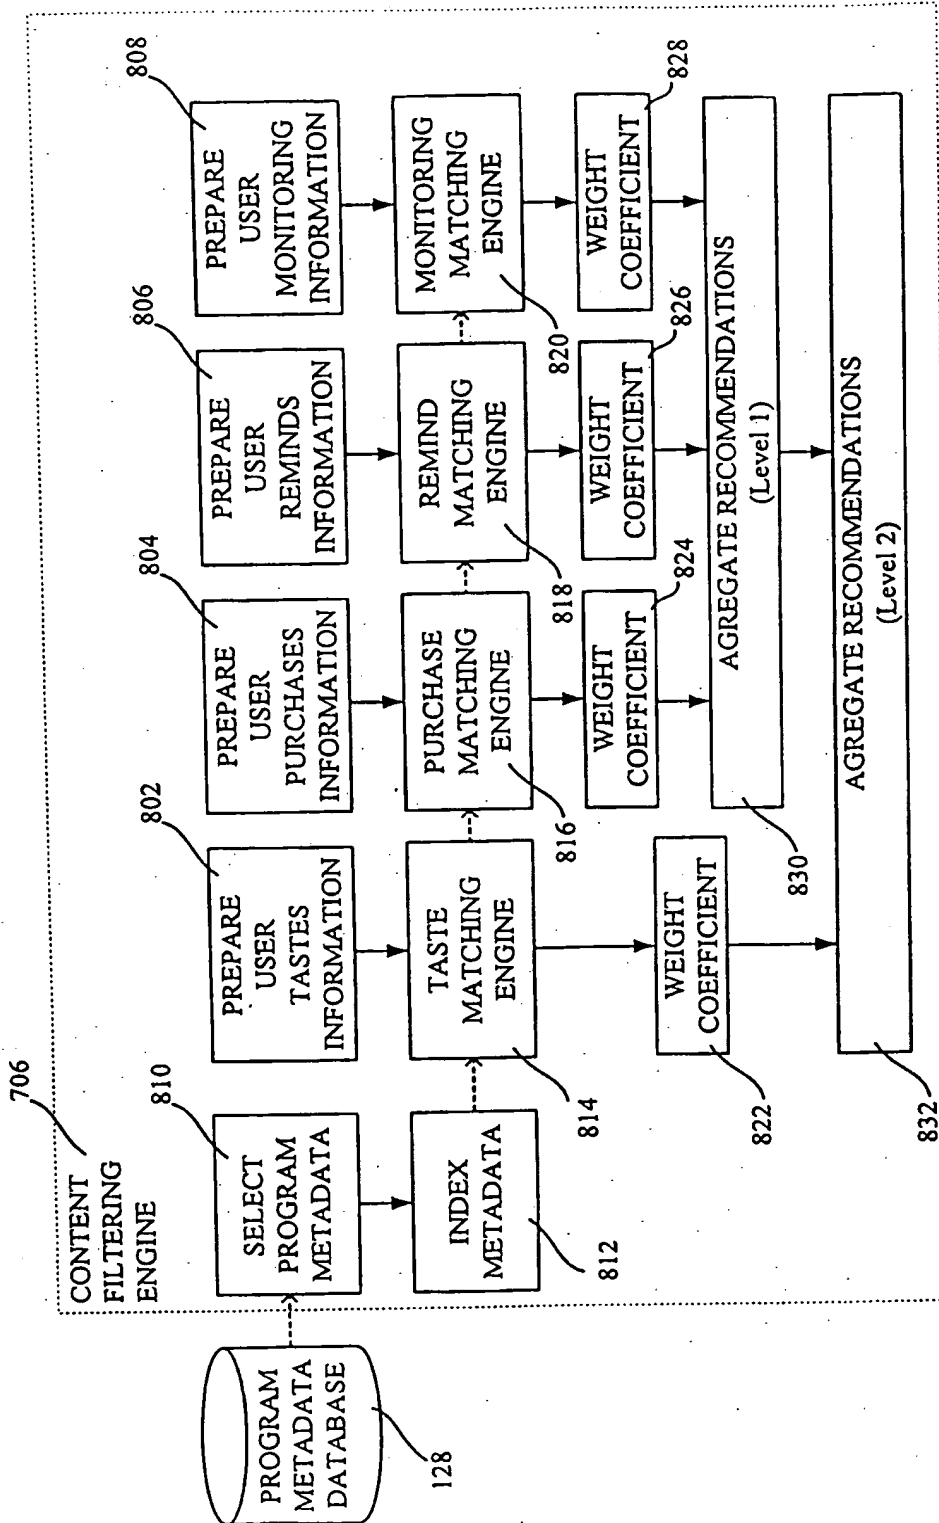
PROGRAM METADATA DATABASE

128

706

CONTENT FILTERING ENGINE

810

SELECT PROGRAM METADATA

INDEX METADATA

812

814

802

PREPARE USER TASTES INFORMATION

TASTE MATCHING ENGINE

WEIGHT COEFFICIENT

822

804

PREPARE USER PURCHASES INFORMATION

PURCHASE MATCHING ENGINE

816

WEIGHT COEFFICIENT

824

806

PREPARE USER REMINDS INFORMATION

REMIND MATCHING ENGINE

818

WEIGHT COEFFICIENT

826

808

PREPARE USER MONITORING INFORMATION

MONITORING MATCHING ENGINE

820

WEIGHT COEFFICIENT

828

AGREGATE RECOMMENDATIONS (Level 1)

830

AGREGATE RECOMMENDATIONS (Level 2)

832